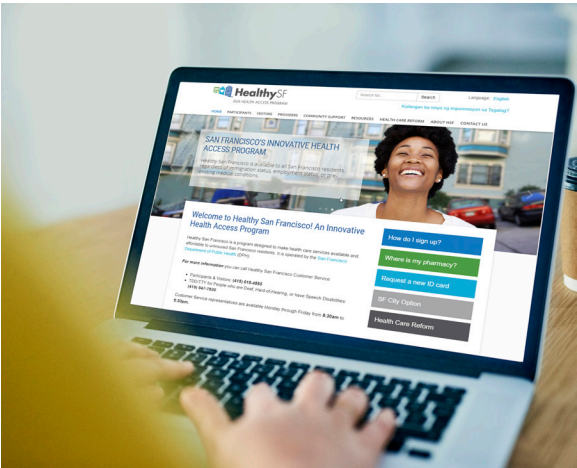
HealthySF
SAN HEALTH ACCESS PROGRAM

Search

Language: English

Kailangan ba ninyo ng impormasyon sa Tagalog?

HOME PARTICIPANTS VISITORS PROVIDERS COMMUNITY SUPPORT RESOURCES HEALTH CARE REFORM ABOUT HSF CONTACT US

SAN FRANCISCO'S INNOVATIVE HEALTH ACCESS PROGRAM

Healthy San Francisco is available to all San Francisco residents regardless of immigration status, employment status, or pre-existing medical conditions.

Welcome to Healthy San Francisco! An Innovative Health Access Program

Healthy San Francisco is a program designed to make health care services available and affordable to uninsured San Francisco residents. It is operated by the San Francisco Department of Public Health (DPH).

For more information you can call Healthy San Francisco Customer Service:

• Participants & Visitors: (415) 615-4555
• TDD/TTY for People who are Deaf, Hard-of-Hearing, or have Speech Disabilities: (415) 841-7830

Customer Service representatives are available Monday through Friday from 8:30am to 5:30pm.

How do I sign up?

Where is my pharmacy?

Request a new ID card

SF City Option

Health Care Reform